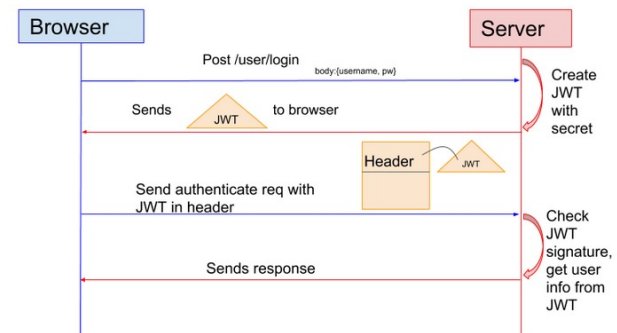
Browser

Server

Post /user/login

body:{username, pw}

Create JWT with secret

Sends JWT to browser

Header

JWT

Send authenticate req with JWT in header

Check JWT signature, get user info from JWT

Sends response